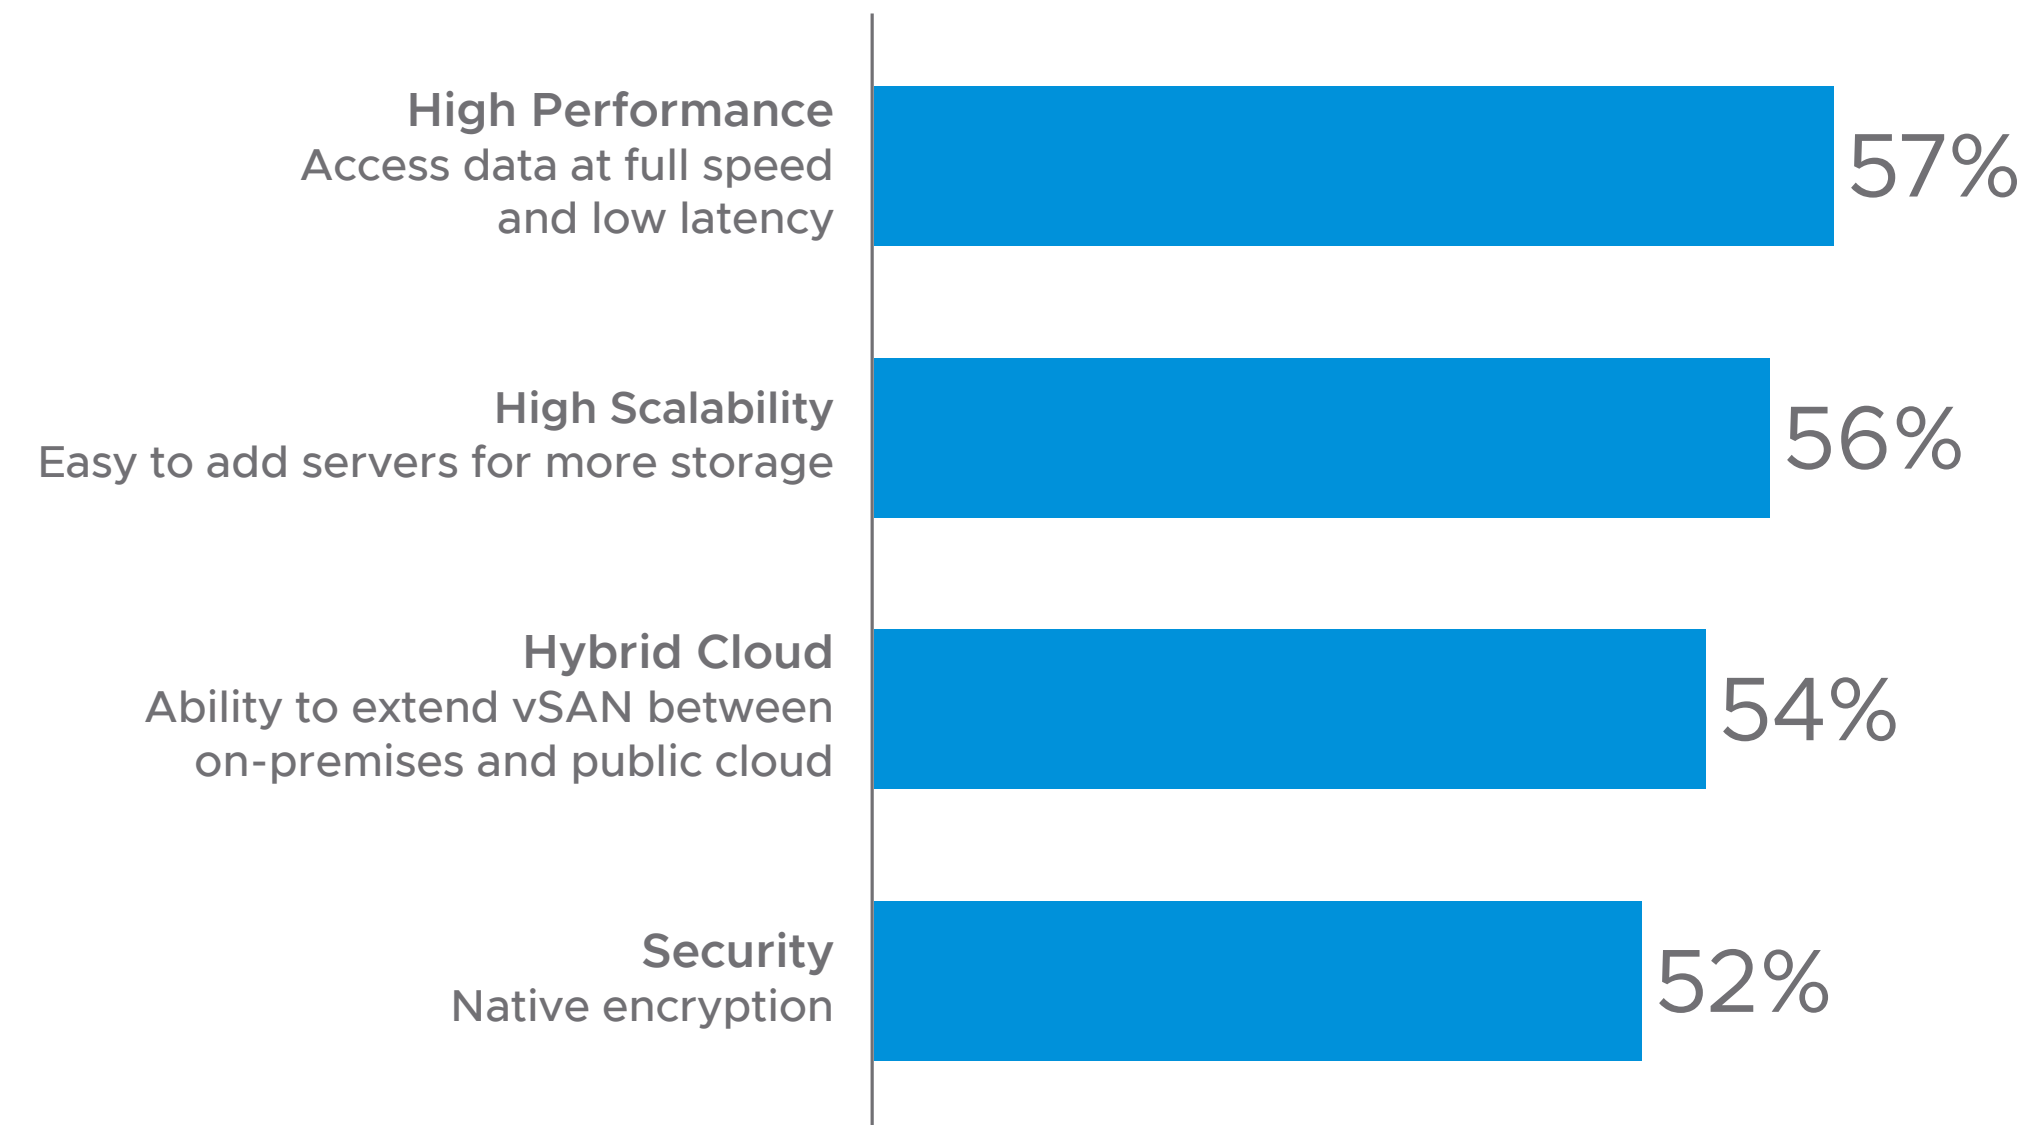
High Performance
Access data at full speed and low latency

57%

High Scalability
Easy to add servers for more storage

56%

Hybrid Cloud
Ability to extend vSAN between on-premises and public cloud

54%

Security
Native encryption

52%